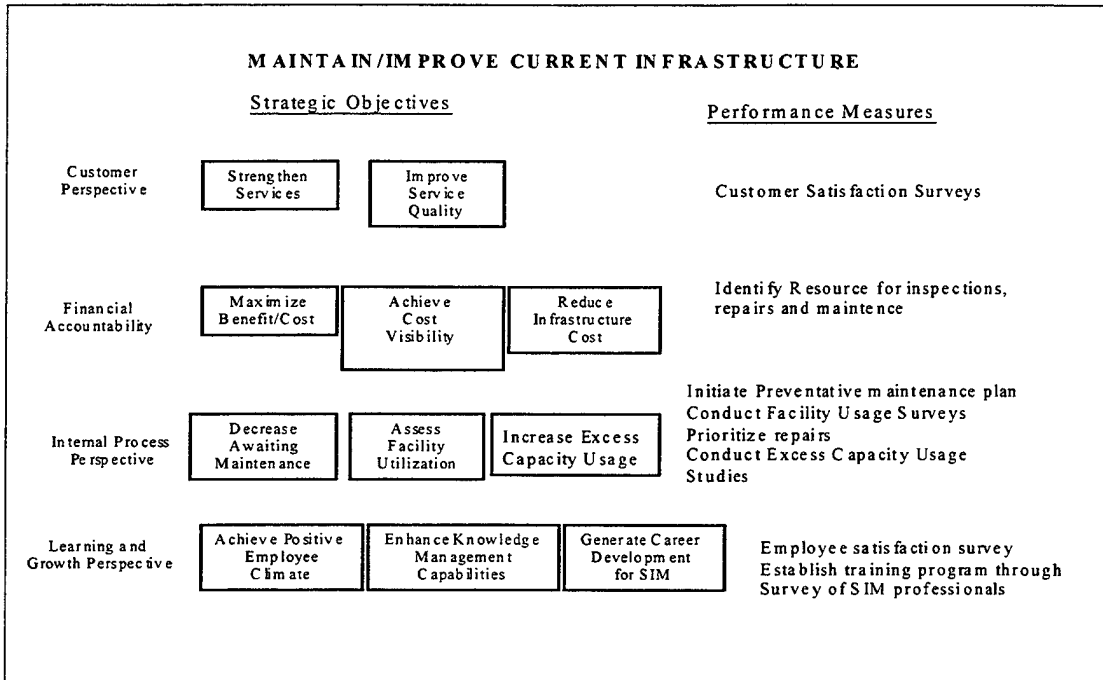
MAINTAIN/IMPROVE CURRENT INFRASTRUCTURE

Strategic Objectives

Performance Measures

Customer Perspective

Strengthen Services

Improve Service Quality

Customer Satisfaction Surveys

Financial Accountability

Maximize Benefit/Cost

Achieve Cost Visibility

Reduce Infrastructure Cost

Identify Resource for inspections, repairs and maintence

Internal Process Perspective

Decrease Awaiting Maintenance

Assess Facility Utilization

Increase Excess Capacity Usage

Initiate Preventative maintenance plan
Conduct Facility Usage Surveys
Prioritize repairs
Conduct Excess Capacity Usage Studies

Learning and Growth Perspective

Achieve Positive Employee Climate

Enhance Knowledge Management Capabilities

Generate Career Development for SIM

Employee satisfaction survey
Establish training program through Survey of SIM professionals